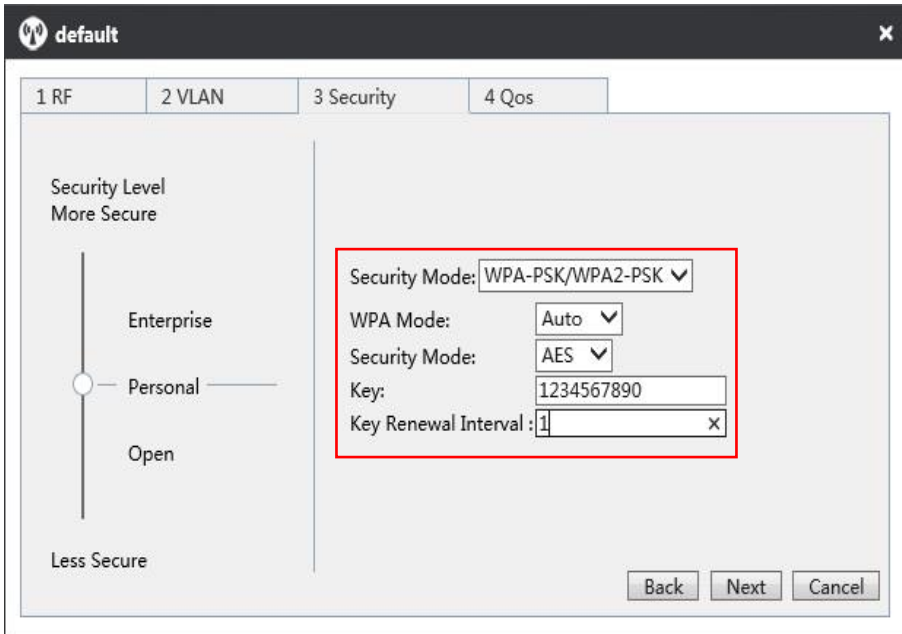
default
×

1 RF | 2 VLAN | 3 Security | 4 Qos

Security Level
More Secure

Enterprise

Personal

Open

Less Secure

Security Mode: WPA-PSK/WPA2-PSK
WPA Mode: Auto
Security Mode: AES
Key: 1234567890
Key Renewal Interval : 1 ×

Back Next Cancel